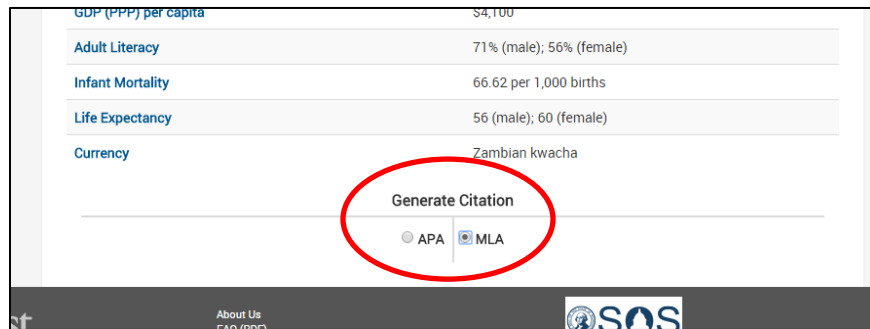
| | |
|---|---|
| GDP (PPP) per capita | $4,100 |
| Adult Literacy | 71% (male); 56% (female) |
| Infant Mortality | 66.62 per 1,000 births |
| Life Expectancy | 56 (male); 60 (female) |
| Currency | Zambian kwacha |

Generate Citation

APA MLA

About Us
FAQ (PDF)

SOS